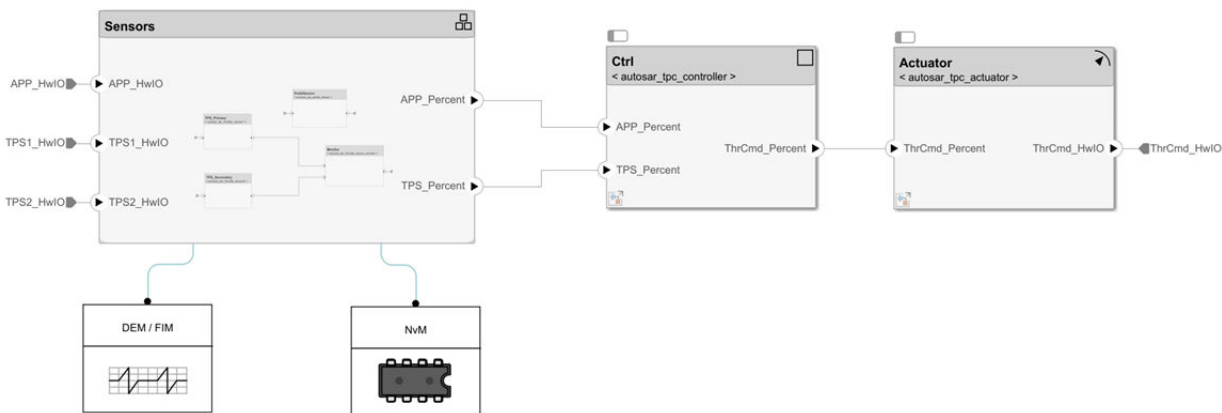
Sensors

APP_HwIO
APP_HwIO
TPS1_HwIO
TPS1_HwIO
TPS2_HwIO
TPS2_HwIO

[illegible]
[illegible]
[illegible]
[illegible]

APP_Percent
TPS_Percent

Ctrl
< autosar_tpc_controller >
APP_Percent
TPS_Percent
ThrCmd_Percent

Actuator
< autosar_tpc_actuator >
ThrCmd_Percent
ThrCmd_HwIO
ThrCmd_HwIO

DEM / FIM

NvM